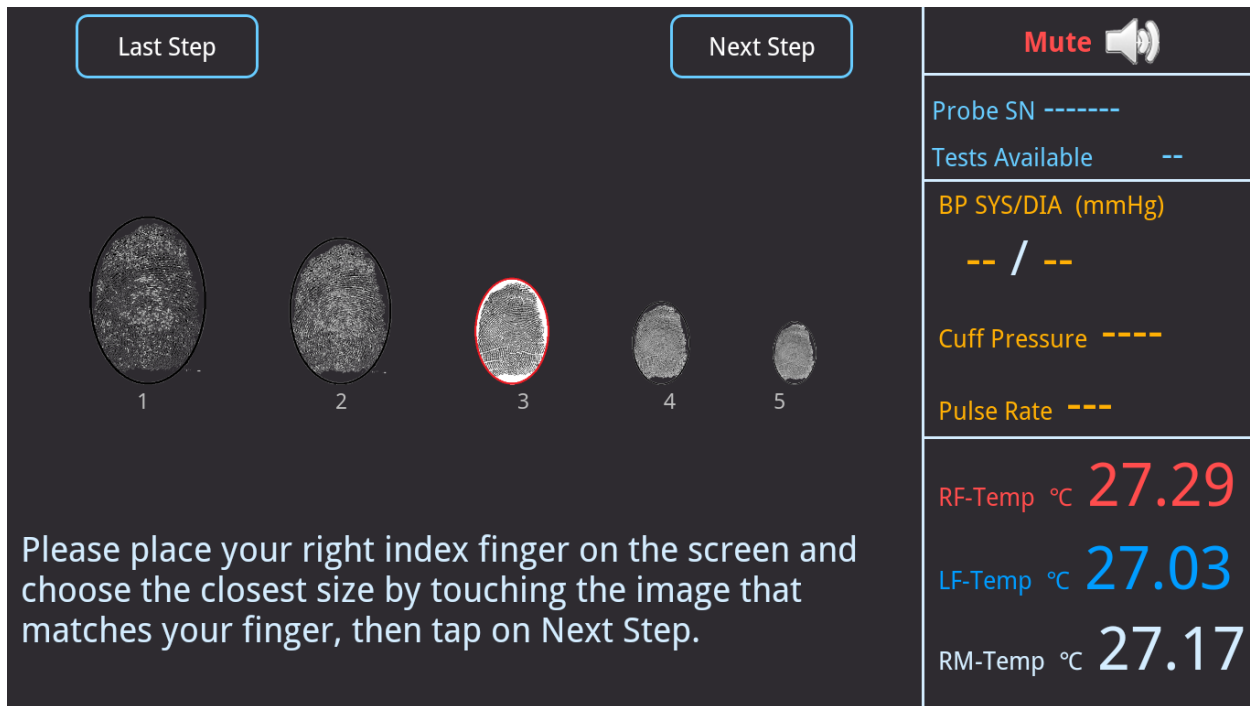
Last Step

Next Step

1

2

3

4

5

Please place your right index finger on the screen and choose the closest size by touching the image that matches your finger, then tap on Next Step.

Mute

Probe SN -------

Tests Available --

BP SYS/DIA (mmHg)

-- / --

Cuff Pressure ----

Pulse Rate ---

RF-Temp ℃ 27.29

LF-Temp ℃ 27.03

RM-Temp ℃ 27.17